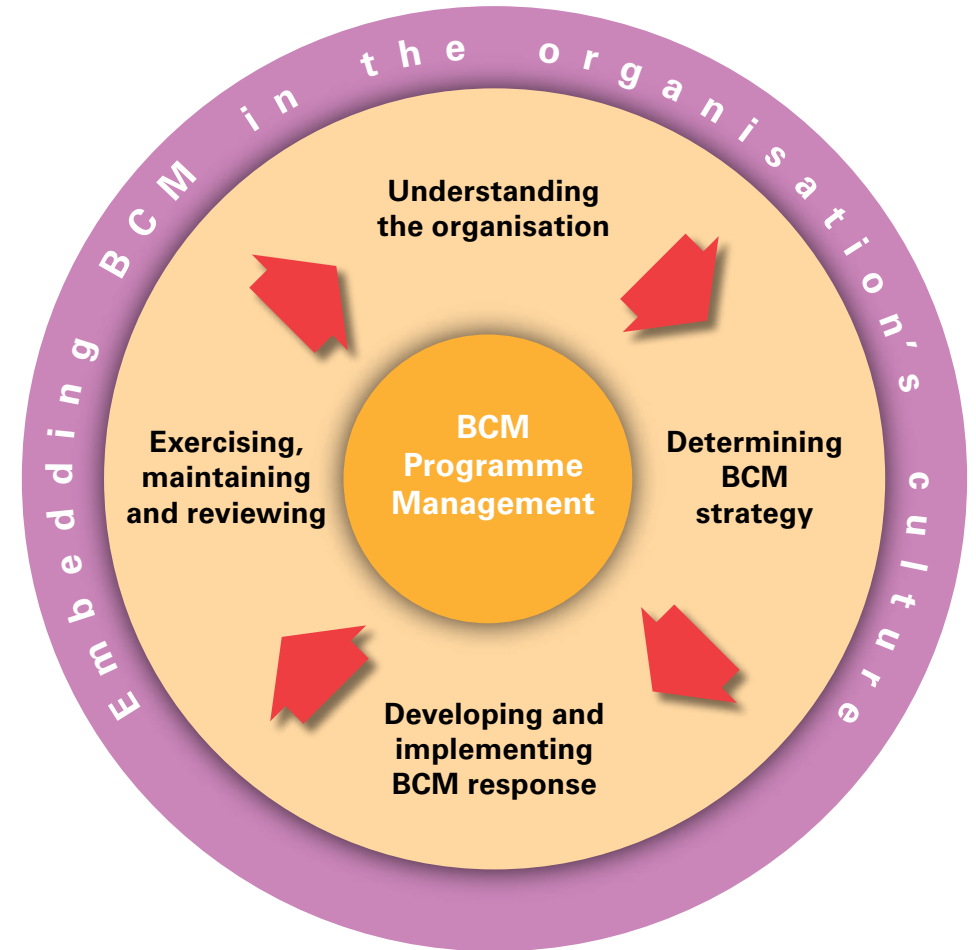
Embedding BCM in the organisation's culture

Understanding the organisation

Exercising, maintaining and reviewing

BCM Programme Management

Determining BCM strategy

Developing and implementing BCM response